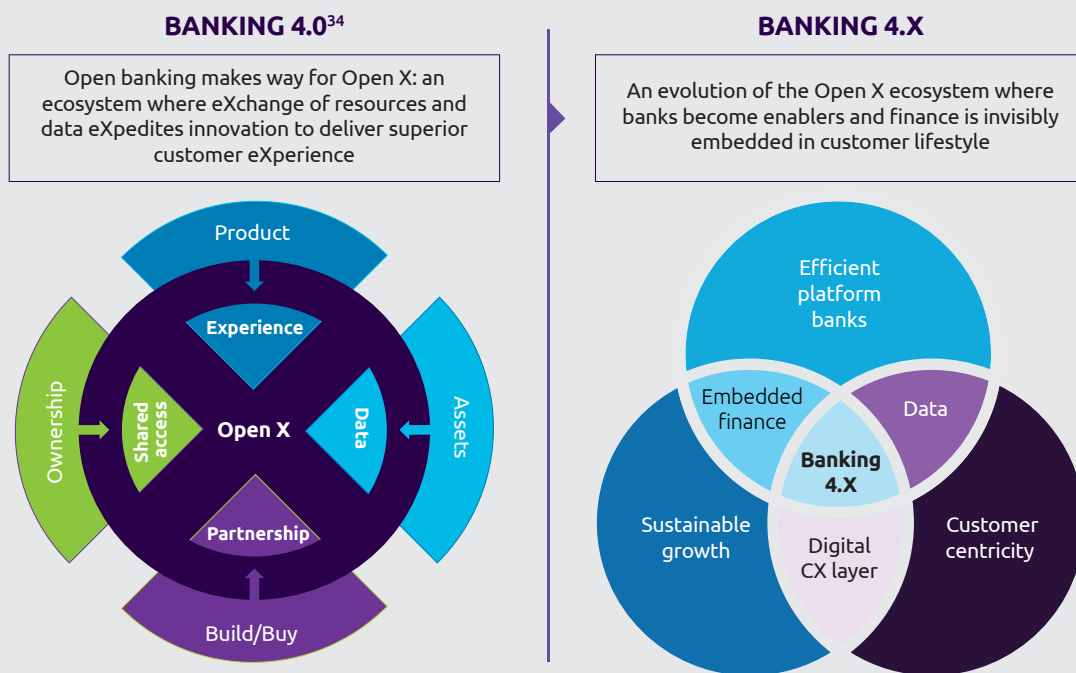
BANKING 4.0$^{34}$

Open banking makes way for Open X: an ecosystem where eXchange of resources and data eXpedites innovation to deliver superior customer eXperience

Product

Experience

Ownership

Shared access

Open X

Data

Assets

Partnership

Build/Buy

BANKING 4.X

An evolution of the Open X ecosystem where banks become enablers and finance is invisibly embedded in customer lifestyle

Efficient platform banks

Embedded finance

Data

Banking 4.X

Sustainable growth

Digital CX layer

Customer centricity